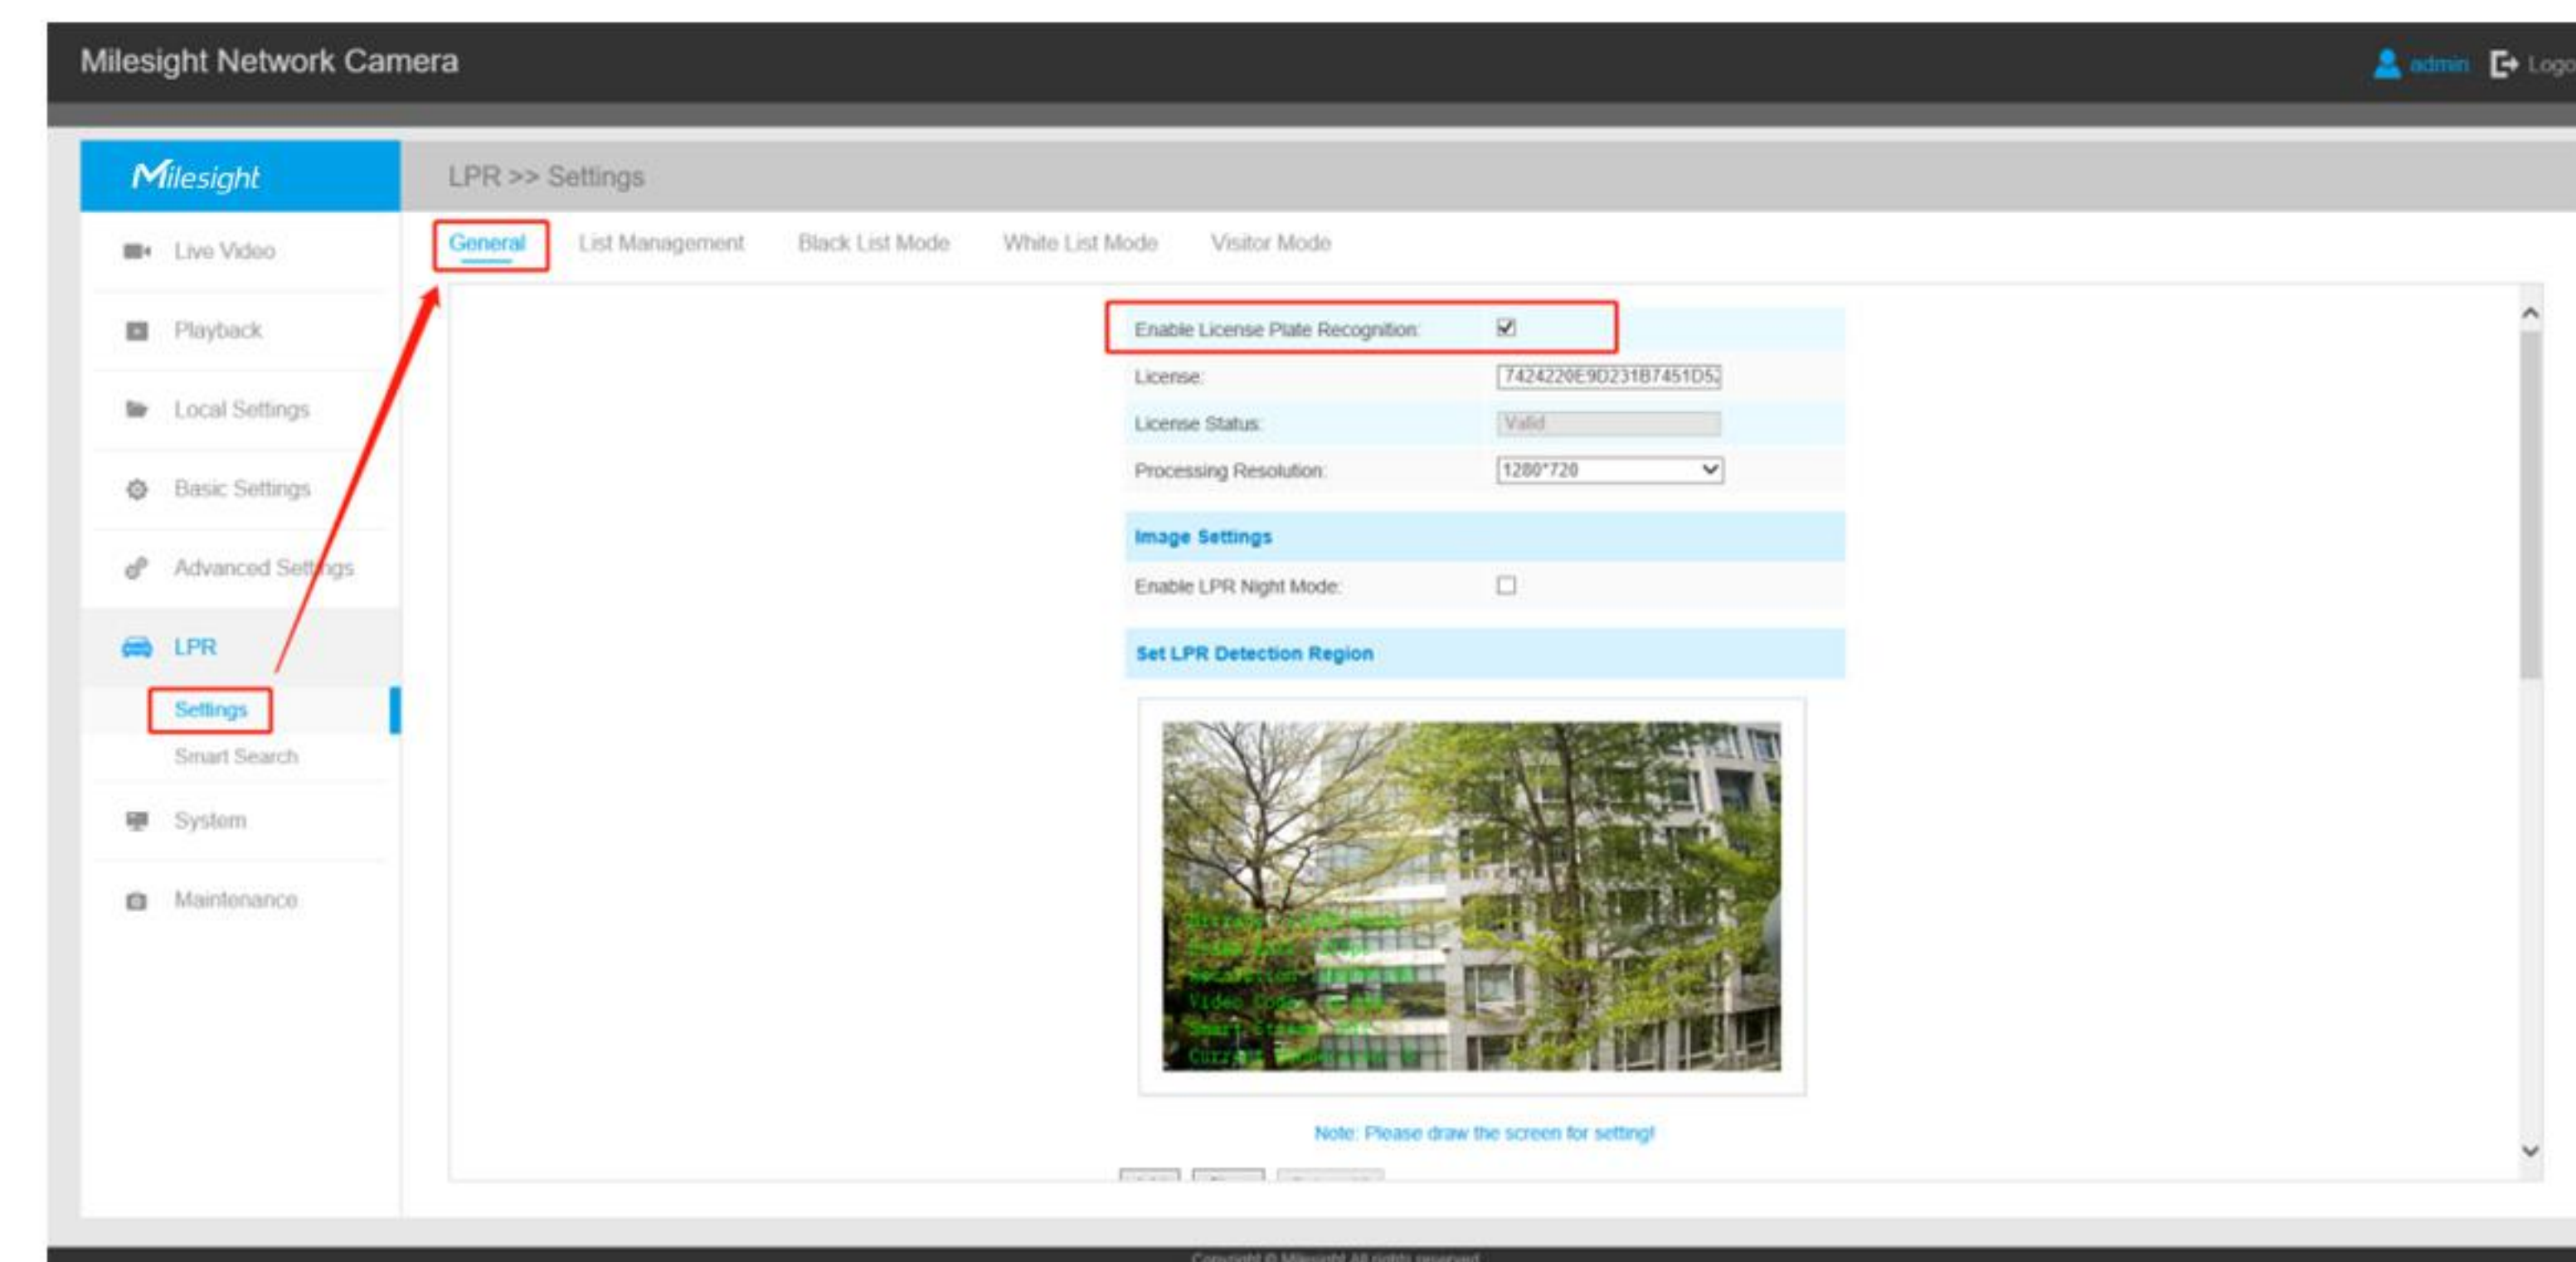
Milesight Network Camera

admin Logo

Milesight

LPR >> Settings

Live Video

Playback

Local Settings

Basic Settings

Advanced Settings

LPR

Settings

Smart Search

System

Maintenance

General List Management Black List Mode White List Mode Visitor Mode

Enable License Plate Recognition: ☑

License: 7424220E9D231B7451D5

License Status: Valid

Processing Resolution: 1280*720

Image Settings

Enable LPR Night Mode: ☐

Set LPR Detection Region

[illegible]

Note: Please draw the screen for setting!

Copyright © Milesight All rights reserved